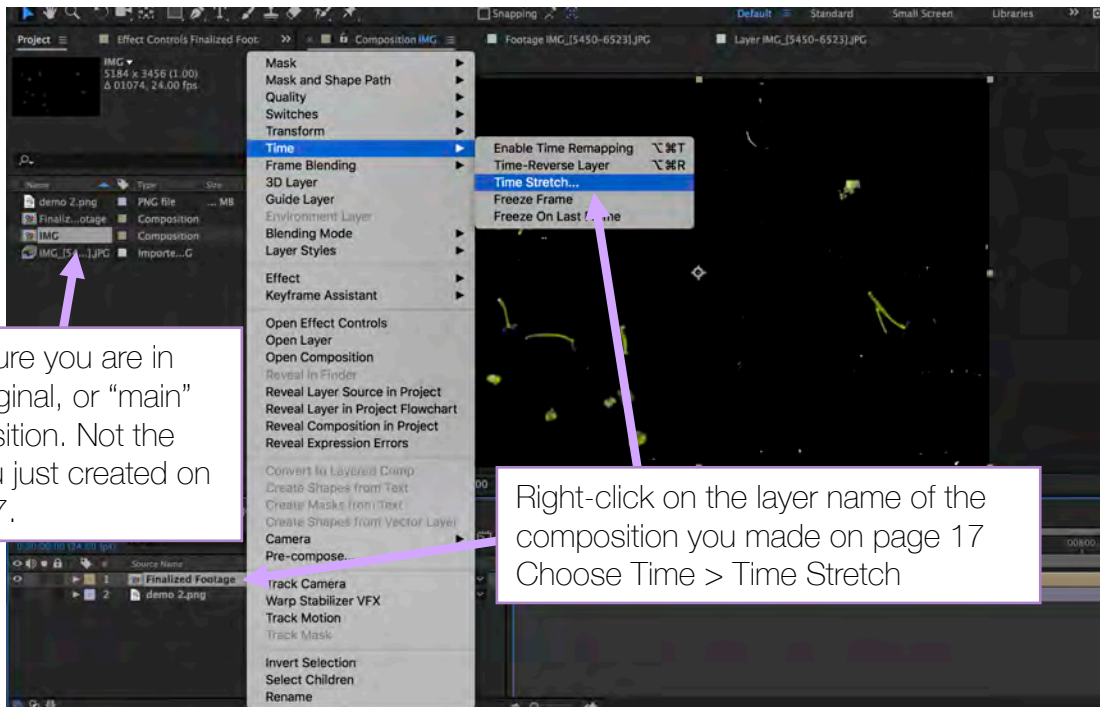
Snapping

Default Standard Small Screen Libraries »

Project ≡ Effect Controls Finalized Foot » Composition IMG ≡ Footage IMG_[5450-6523].JPG Layer IMG_[5450-6523].JPG

IMG ▾
5184 x 3456 (1.00)
Δ 01074, 24.00 fps

Name Type Size
demo 2.png PNG file ... MB
Finaliz...otage Composition
IMG Composition
IMG_[54...].JPG Importe...G

Mask
Mask and Shape Path
Quality
Switches
Transform
Time
Frame Blending
3D Layer
Guide Layer
Environment Layer
Blending Mode
Layer Styles

Effect
Keyframe Assistant

Open Effect Controls
Open Layer
Open Composition
Reveal in Finder
Reveal Layer Source in Project
Reveal Layer in Project Flowchart
Reveal Composition in Project
Reveal Expression Errors

Convert to Layered Comp
Create Shapes from Text
Create Masks from Text
Create Shapes from Vector Layer
Camera
Pre-compose...

Track Camera
Warp Stabilizer VFX
Track Motion
Track Mask

Invert Selection
Select Children
Rename

Enable Time Remapping ⌥⌘T
Time-Reverse Layer ⌥⌘R
Time Stretch...
Freeze Frame
Freeze On Last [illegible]me

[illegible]ure you are in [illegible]ginal, or "main" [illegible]sition. Not the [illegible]u just created on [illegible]7.

0:00:00:00 (24.00 fps)

Source Name
1 Finalized Footage
2 demo 2.png

Right-click on the layer name of the composition you made on page 17
Choose Time > Time Stretch